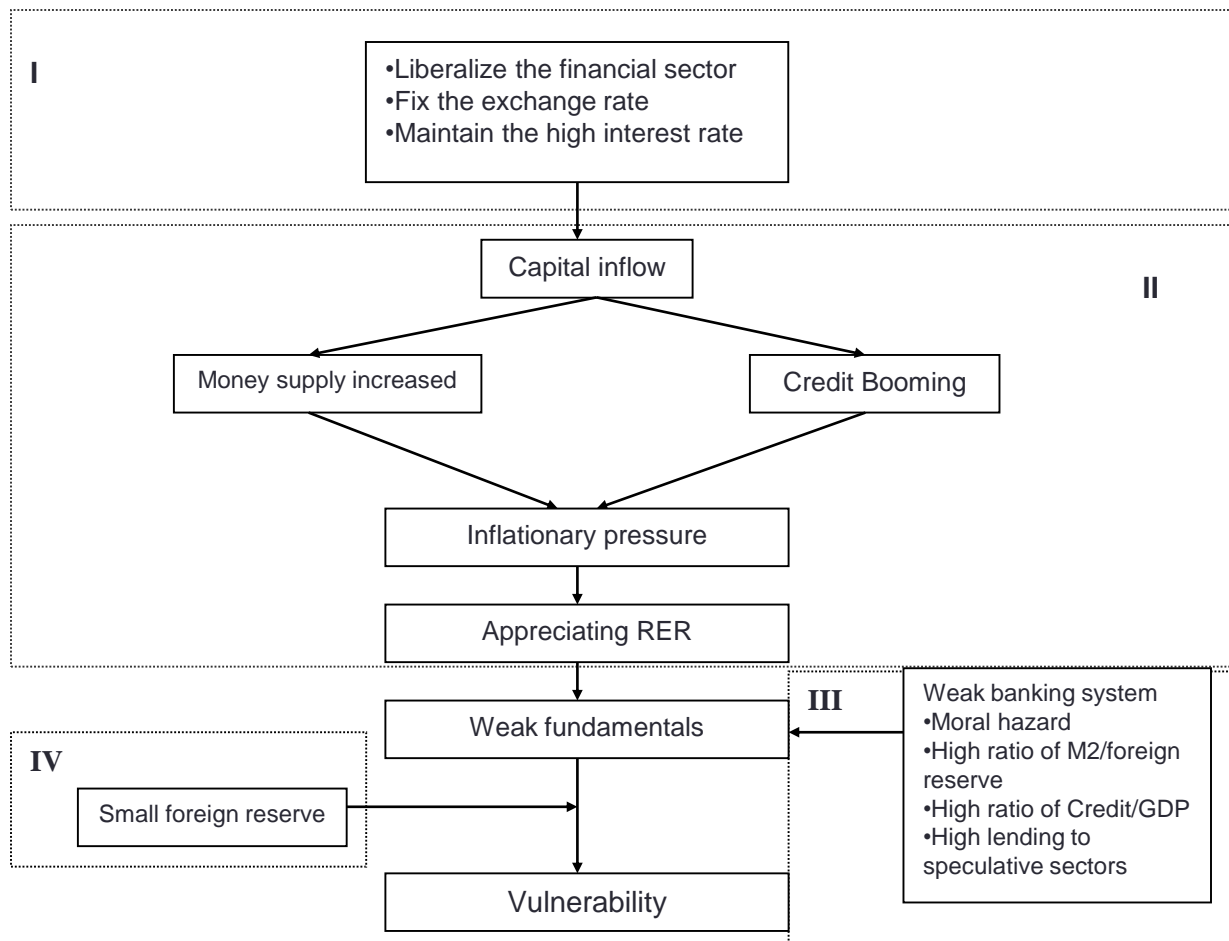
I

•Liberalize the financial sector
•Fix the exchange rate
•Maintain the high interest rate

Capital inflow

II

Money supply increased

Credit Booming

Inflationary pressure

Appreciating RER

III

Weak banking system
•Moral hazard
•High ratio of M2/foreign reserve
•High ratio of Credit/GDP
•High lending to speculative sectors

Weak fundamentals

IV

Small foreign reserve

Vulnerability